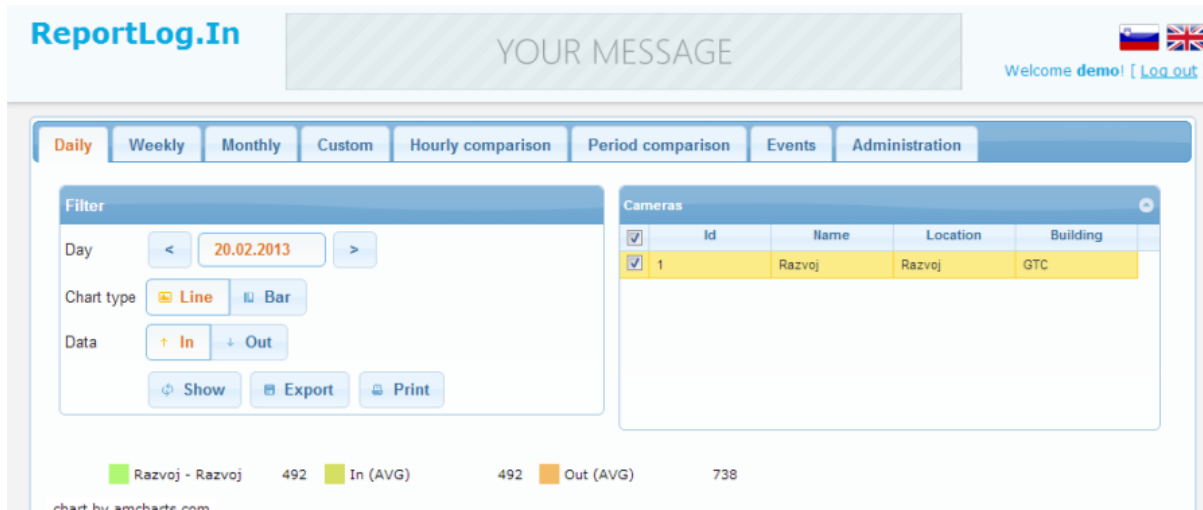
ReportLog.In

YOUR MESSAGE

Welcome demo! [ Log out

Daily Weekly Monthly Custom Hourly comparison Period comparison Events Administration

Filter

Day < 20.02.2013 >

Chart type Line Bar

Data ↑ In ↓ Out

Show Export Print

Cameras

| ☑ | Id | Name | Location | Building |
|---|---|---|---|---|
| ☑ | 1 | Razvoj | Razvoj | GTC |

Razvoj - Razvoj 492 In (AVG) 492 Out (AVG) 738

chart by amcharts.com